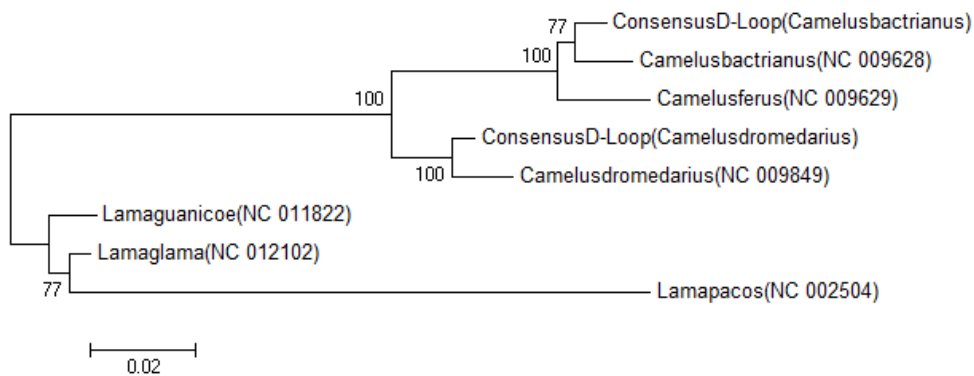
77
ConsensusD-Loop(Camelusbactrianus)
100
Camelusbactrianus(NC 009628)
100
Camelusferus(NC 009629)
ConsensusD-Loop(Camelusdromedarius)
100
Camelusdromedarius(NC 009849)
Lamaguanicoe(NC 011822)
Lamaglama(NC 012102)
77
Lamapacos(NC 002504)
0.02